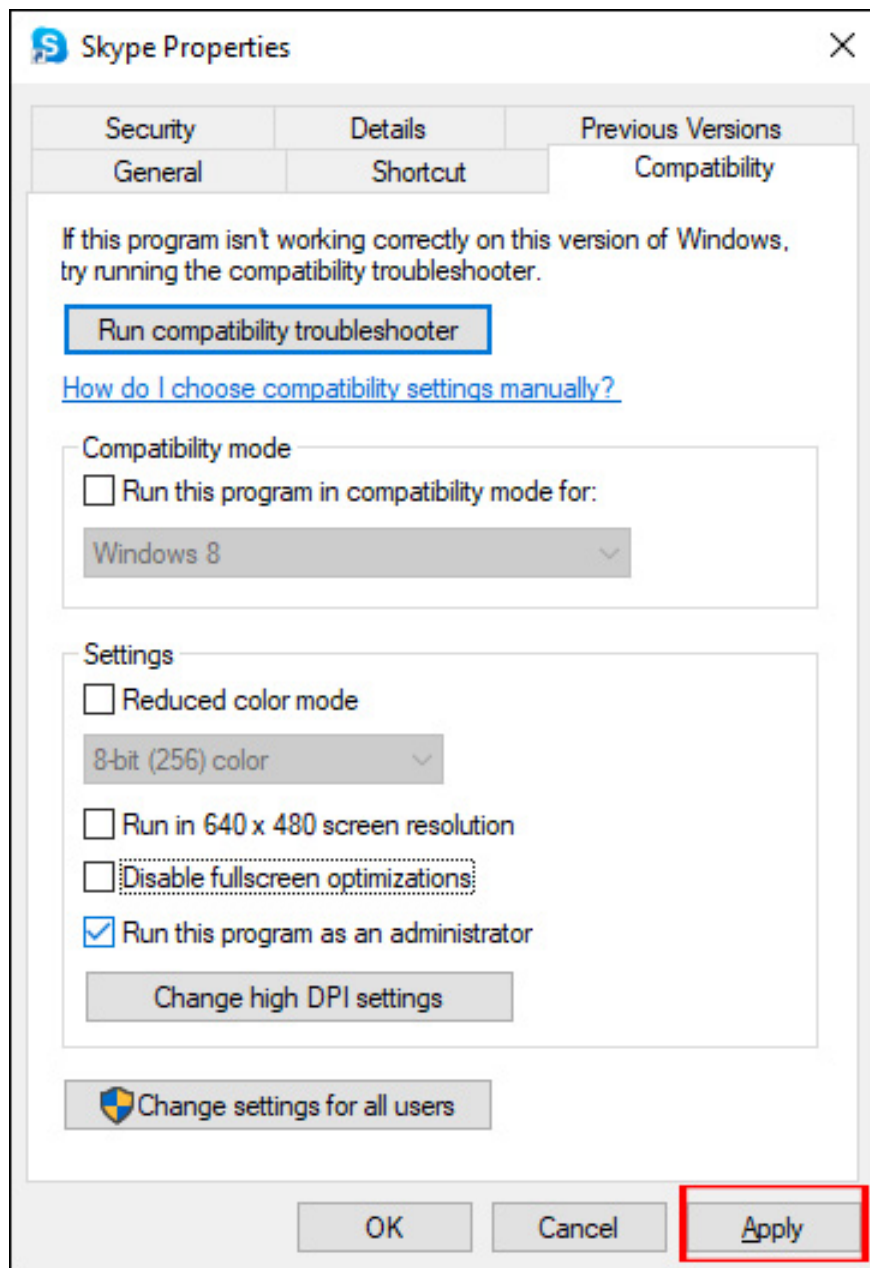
Skype Properties

Security
Details
Previous Versions
General
Shortcut
Compatibility

If this program isn't working correctly on this version of Windows, try running the compatibility troubleshooter.

Run compatibility troubleshooter

How do I choose compatibility settings manually?

Compatibility mode

Run this program in compatibility mode for:

Windows 8

Settings

Reduced color mode

8-bit (256) color

Run in 640 x 480 screen resolution

Disable fullscreen optimizations

Run this program as an administrator

Change high DPI settings

Change settings for all users

OK
Cancel
Apply